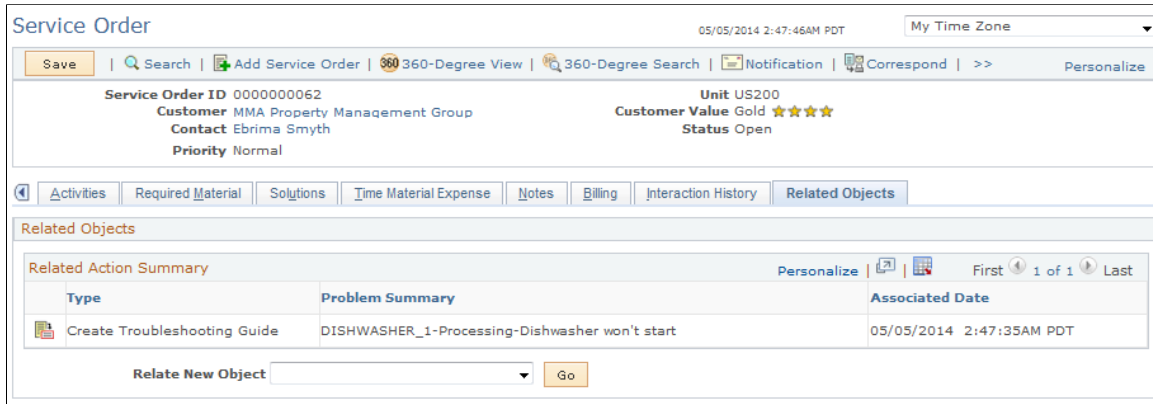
Service Order

05/05/2014 2:47:46AM PDT

My Time Zone

Save | Search | Add Service Order | 360 360-Degree View | 360-Degree Search | Notification | Correspond | >>

Personalize

Service Order ID 0000000062
Customer MMA Property Management Group
Contact Ebrima Smyth
Priority Normal

Unit US200
Customer Value Gold
Status Open

Activities | Required Material | Solutions | Time Material Expense | Notes | Billing | Interaction History | Related Objects

Related Objects

Related Action Summary

Personalize | | First 1 of 1 Last

| Type | Problem Summary | Associated Date |
|---|---|---|
| Create Troubleshooting Guide | DISHWASHER_1-Processing-Dishwasher won't start | 05/05/2014 2:47:35AM PDT |

Relate New Object

Go